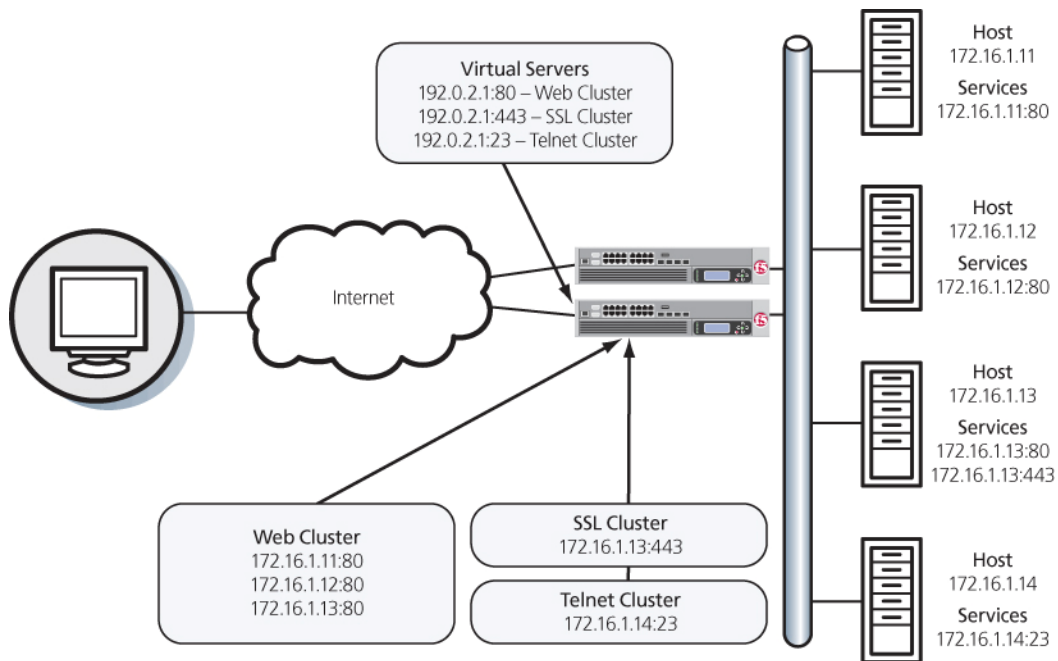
Virtual Servers
192.0.2.1:80 – Web Cluster
192.0.2.1:443 – SSL Cluster
192.0.2.1:23 – Telnet Cluster

Internet

Host
172.16.1.11
Services
172.16.1.11:80

Host
172.16.1.12
Services
172.16.1.12:80

Host
172.16.1.13
Services
172.16.1.13:80
172.16.1.13:443

Host
172.16.1.14
Services
172.16.1.14:23

Web Cluster
172.16.1.11:80
172.16.1.12:80
172.16.1.13:80

SSL Cluster
172.16.1.13:443

Telnet Cluster
172.16.1.14:23